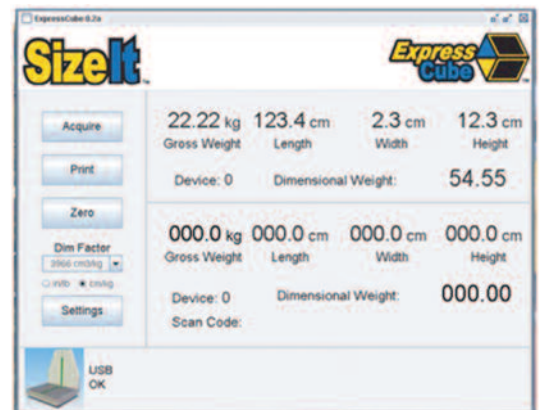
ExpressCube 0.2a

SizeIt™

Express Cube™

Acquire

Print

Zero

Dim Factor

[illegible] cm3/kg

in/lb cm/kg

Settings

22.22 kg Gross Weight

123.4 cm Length

2.3 cm Width

12.3 cm Height

Device: 0

Dimensional Weight:

54.55

000.0 kg Gross Weight

000.0 cm Length

000.0 cm Width

000.0 cm Height

Device: 0

Dimensional Weight:

000.00

Scan Code:

USB OK